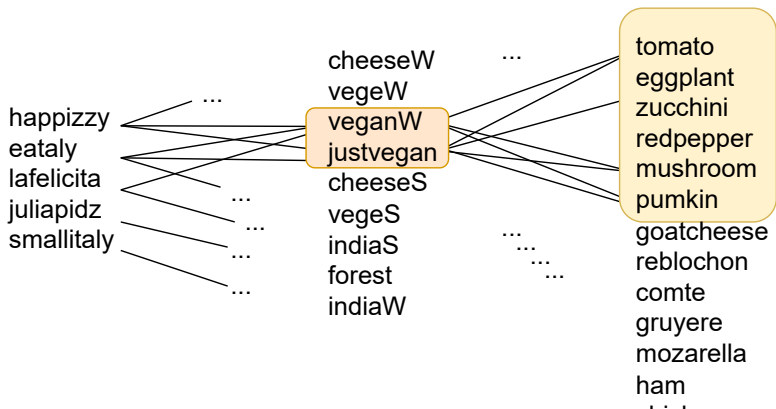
happizzy
eataly
lafelicita
juliapidz
smallitaly

...
...
...
...
...

cheeseW
vegeW
veganW
justvegan
cheeseS
vegeS
indiaS
forest
indiaW

...
...
...
...
...

tomato
eggplant
zucchini
redpepper
mushroom
pumkin
goatcheese
reblochon
comte
gruyere
mozarella
ham
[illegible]